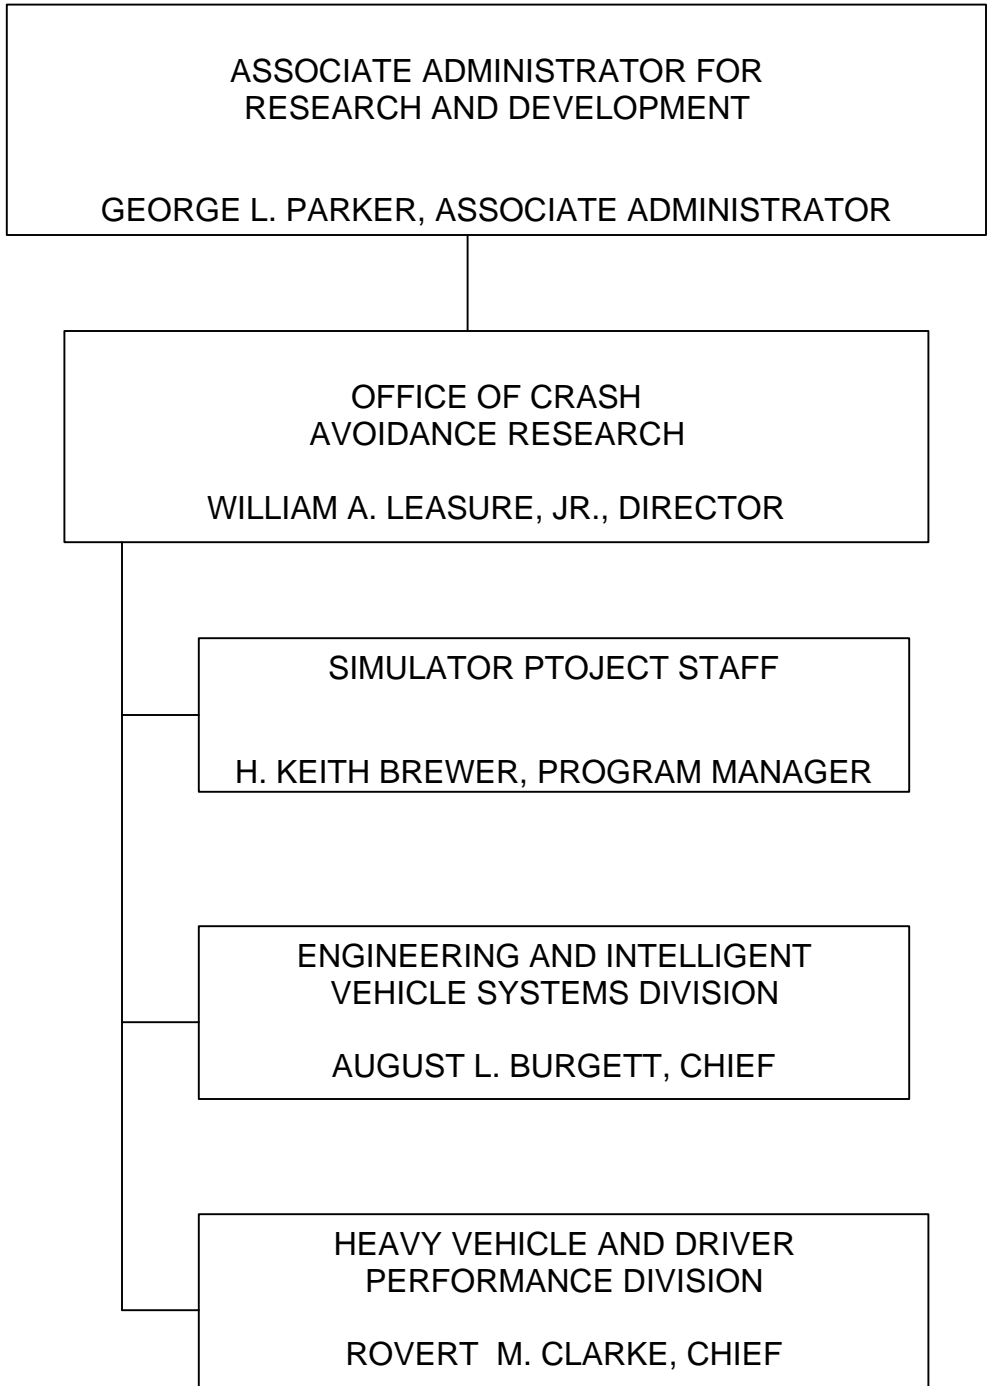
ASSOCIATE ADMINISTRATOR FOR RESEARCH AND DEVELOPMENT

GEORGE L. PARKER, ASSOCIATE ADMINISTRATOR

OFFICE OF CRASH AVOIDANCE RESEARCH

WILLIAM A. LEASURE, JR., DIRECTOR

SIMULATOR PTOJECT STAFF

H. KEITH BREWER, PROGRAM MANAGER

ENGINEERING AND INTELLIGENT VEHICLE SYSTEMS DIVISION

AUGUST L. BURGETT, CHIEF

HEAVY VEHICLE AND DRIVER PERFORMANCE DIVISION

ROVERT M. CLARKE, CHIEF